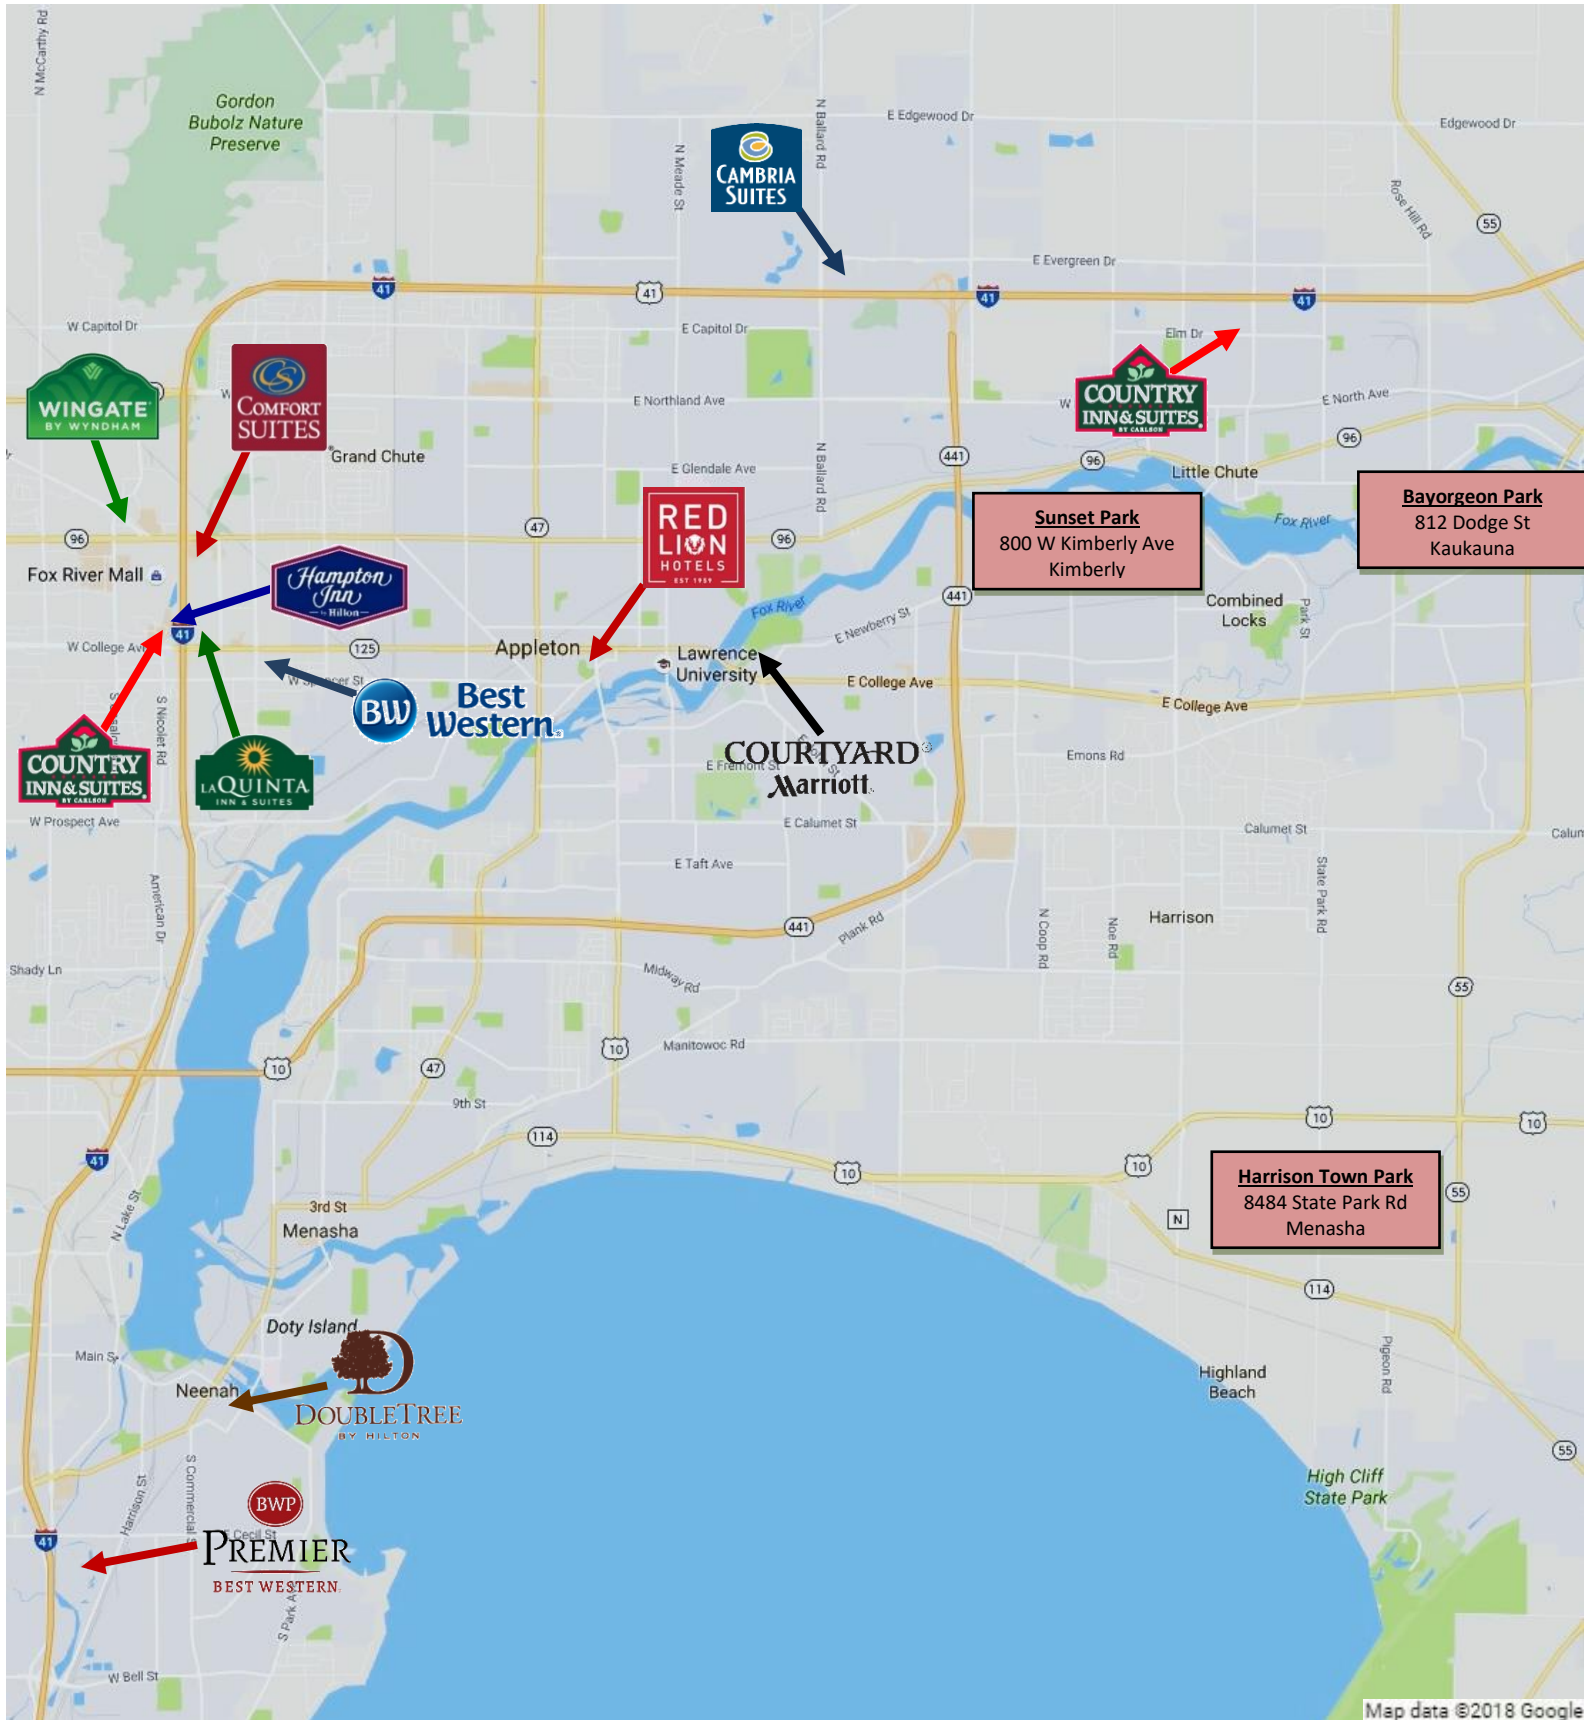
N McCarthy Rd

Gordon Bubolz Nature Preserve

N Meade St

N Ballard Rd

E Edgewood Dr

Edgewood Dr

CAMBRIA SUITES

Rose Hill Rd

55

E Evergreen Dr

41

41

41

41

W Capitol Dr

E Capitol Dr

Elm Dr

WINGATE BY WYNDHAM

COMFORT SUITES

E Northland Ave

COUNTRY INN & SUITES BY CARLSON

E North Ave

96

Grand Chute

E Glendale Ave

N Ballard Rd

441

96

Little Chute

Sunset Park
800 W Kimberly Ave
Kimberly

Bayorgeon Park
812 Dodge St
Kaukauna

Fox River

96

47

RED LION HOTELS EST 1959

96

Fox River Mall

Hampton Inn by Hilton

Fox River

E Newberry St

441

Combined Locks

Park St

W College Ave

41

125

Appleton

Lawrence University

E College Ave

E College Ave

Best Western

BW

S Nicolet Rd

COUNTRY INN & SUITES BY CARLSON

LA QUINTA INN & SUITES

COURTYARD Marriott

E Fremont St

Emons Rd

W Prospect Ave

E Calumet St

Calumet St

Calum

E Taft Ave

State Park Rd

American Dr

Harrison

441

Plank Rd

N Coop Rd

Noe Rd

Shady Ln

Midway Rd

55

10

47

10

Manitowoc Rd

9th St

10

10

114

10

10

41

N Lake St

3rd St

Menasha

Harrison Town Park
8484 State Park Rd
Menasha

55

N

114

Doty Island

Main St

Neenah

DOUBLETREE BY HILTON

Highland Beach

Pigeon Rd

55

S Commercial St

Harrison St

BWP

PREMIER BEST WESTERN

High Cliff State Park

41

Cecil St

S Park Ave

W Bell St

Map data ©2018 Google